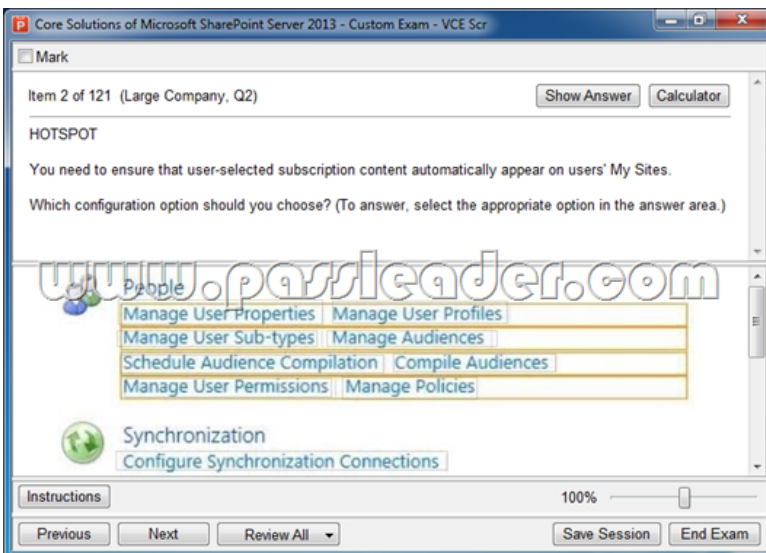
Core Solutions of Microsoft SharePoint Server 2013 - Custom Exam - VCE Scr

Mark

Item 2 of 121 (Large Company, Q2)

Show Answer Calculator

HOTSPOT

You need to ensure that user-selected subscription content automatically appear on users' My Sites.

Which configuration option should you choose? (To answer, select the appropriate option in the answer area.)

www.passleader.com

People

Manage User Properties | Manage User Profiles
Manage User Sub-types | Manage Audiences
Schedule Audience Compilation | Compile Audiences
Manage User Permissions | Manage Policies

Synchronization

Configure Synchronization Connections

Instructions

100%

Previous Next Review All Save Session End Exam